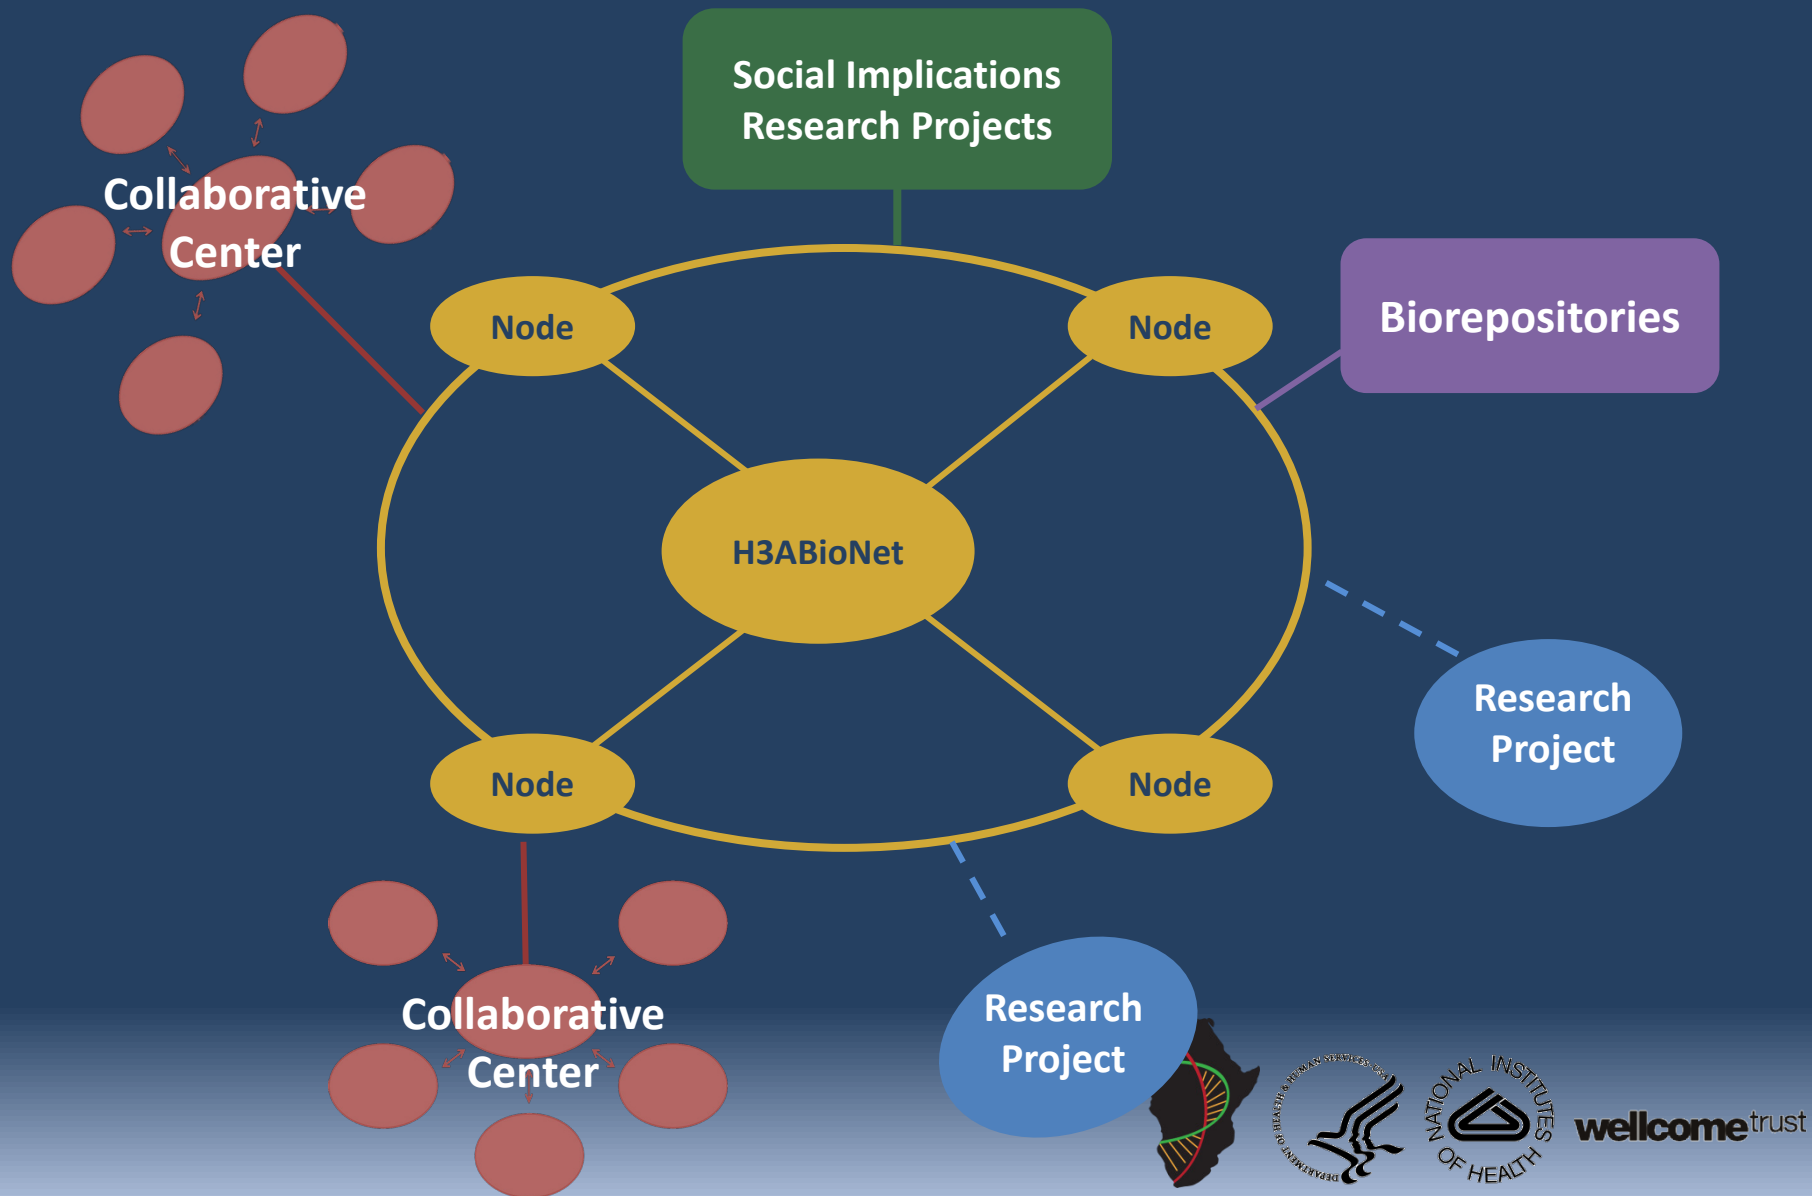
Social Implications Research Projects

Collaborative Center

Node

Node

Biorepositories

H3ABioNet

Node

Node

Research Project

Collaborative Center

Research Project

DEPARTMENT OF HEALTH & HUMAN SERVICES USA

NATIONAL INSTITUTES OF HEALTH

wellcome trust